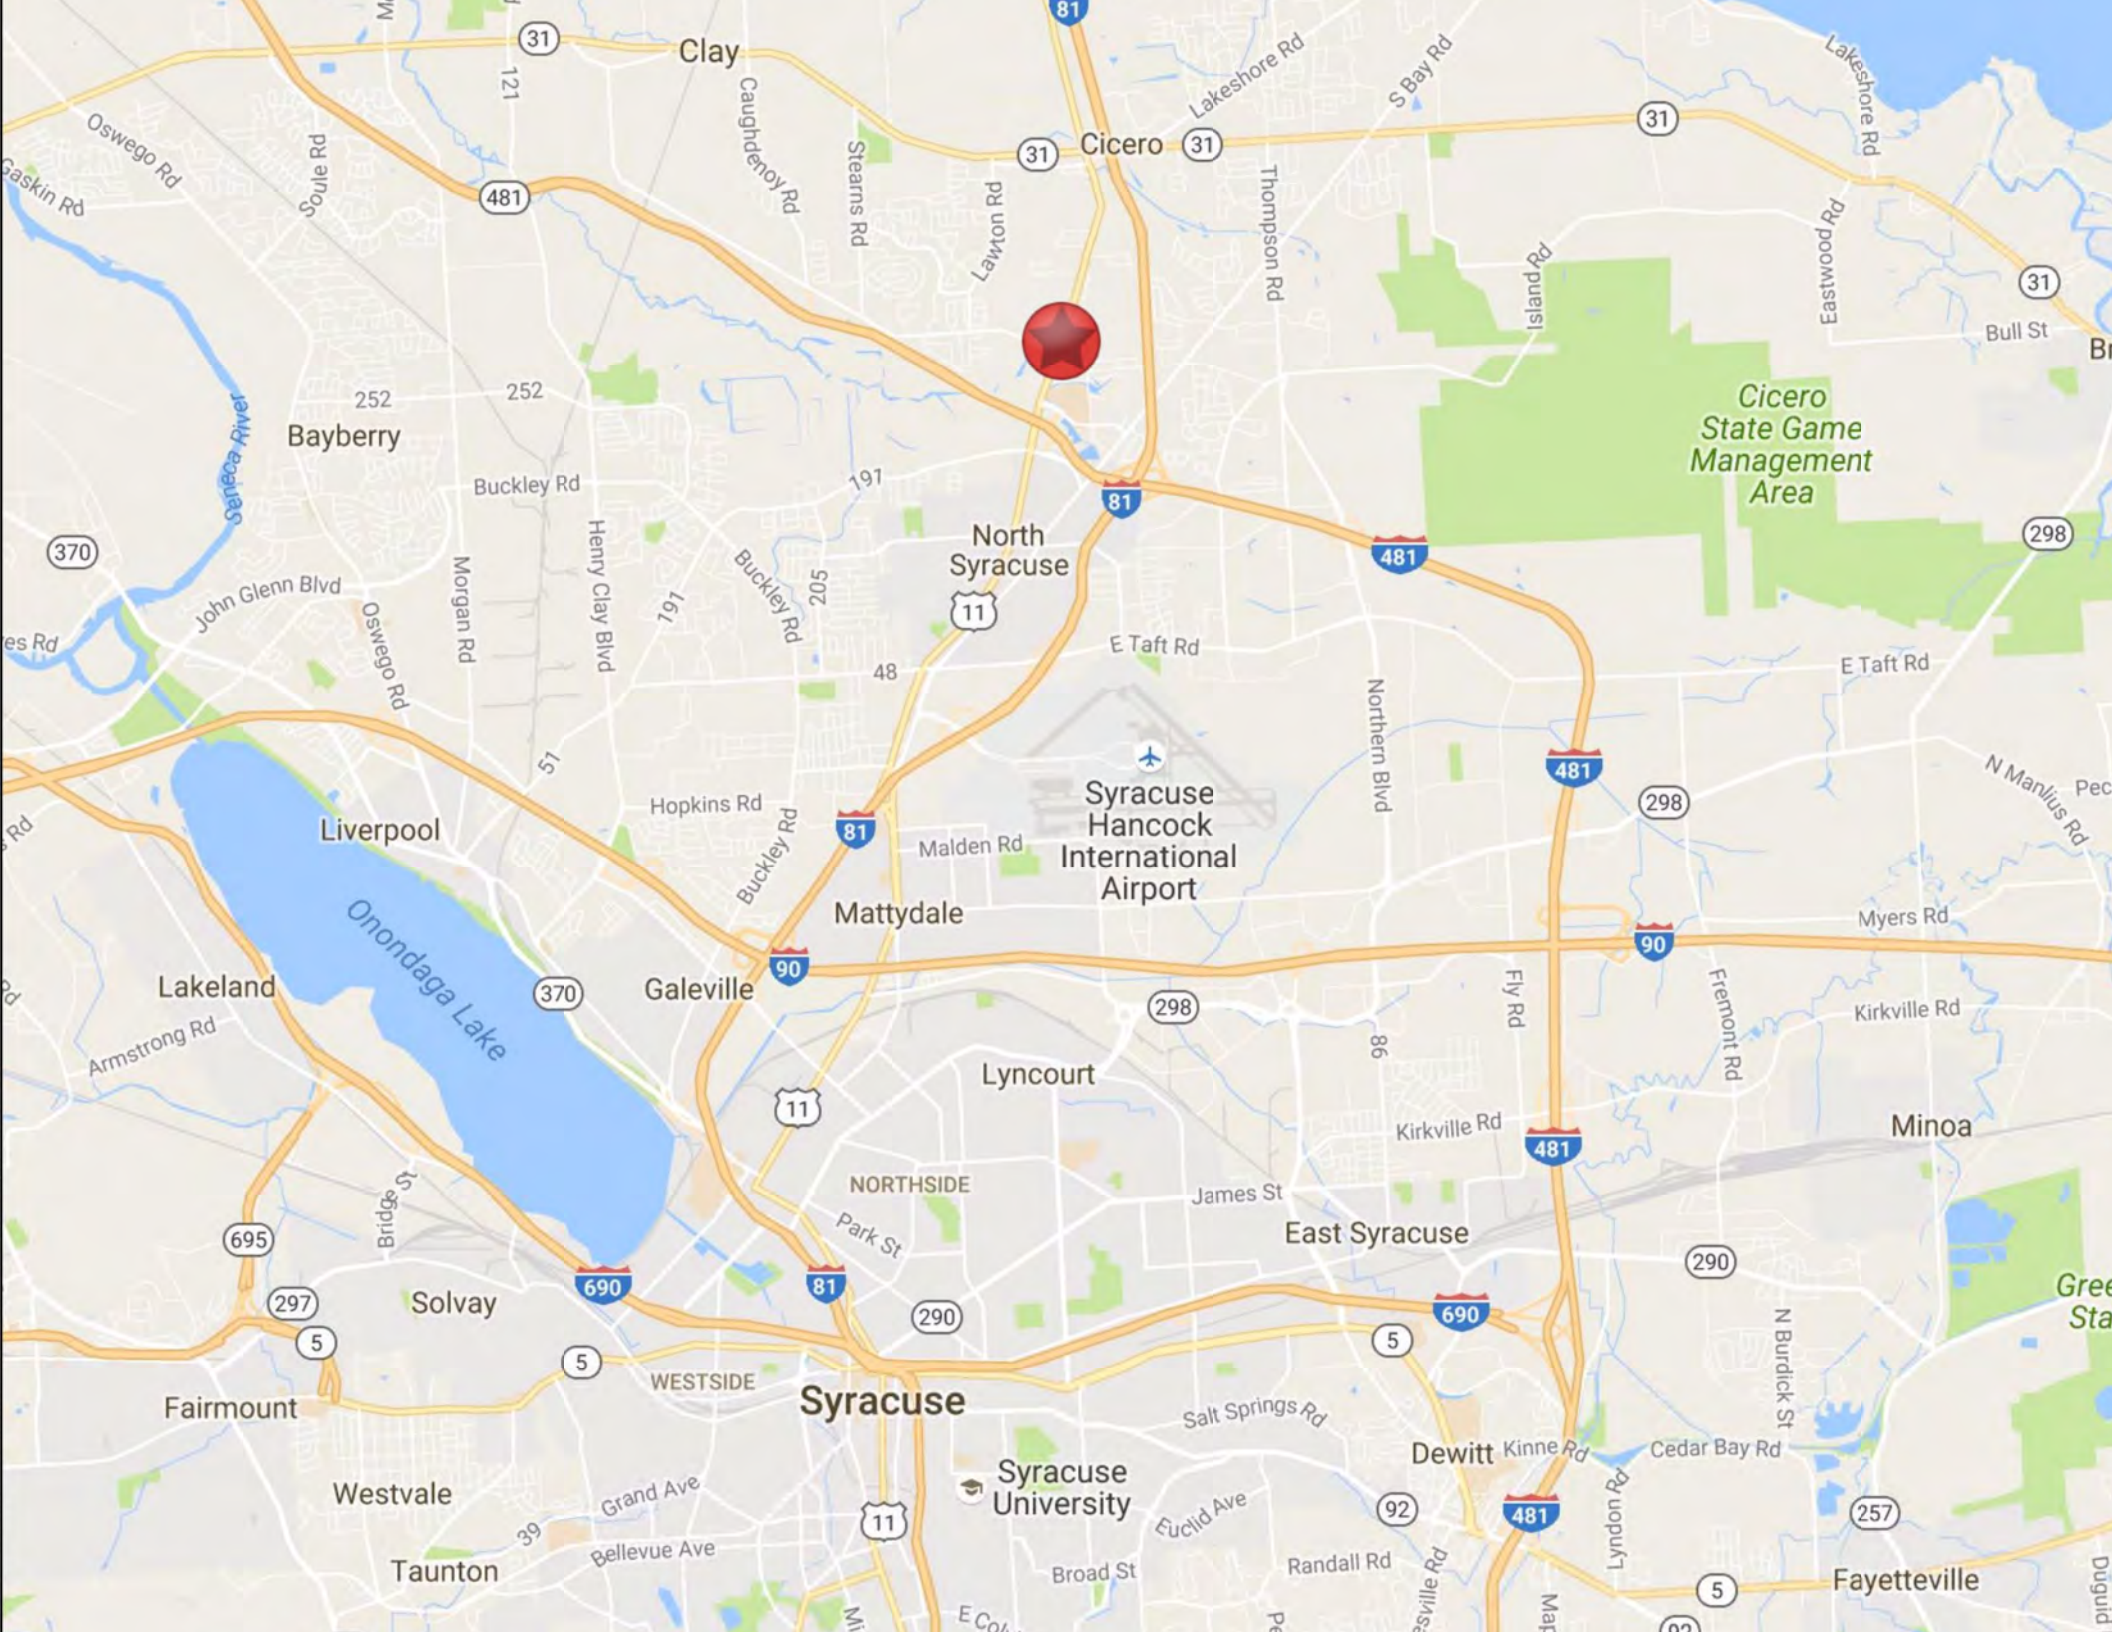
81
31
Clay
121
Caughdenoy Rd
Stearns Rd
Lakeshore Rd
S Bay Rd
Lakeshore Rd
Oswego Rd
Gaskin Rd
Soule Rd
481
31
Cicero
31
31
Lawton Rd
Thompson Rd
Island Rd
Eastwood Rd
31
Bull St
Br
252
252
Bayberry
Seneca River
Cicero State Game Management Area
Buckley Rd
191
North Syracuse
81
481
370
298
John Glenn Blvd
Oswego Rd
Morgan Rd
Henry Clay Blvd
191
Buckley Rd
205
11
E Taft Rd
E Taft Rd
es Rd
48
Northern Blvd
51
Hopkins Rd
Buckley Rd
Syracuse Hancock International Airport
481
298
N Manlius Rd
Pec
Rd
Liverpool
81
Malden Rd
Mattydale
Myers Rd
90
90
Onondaga Lake
Lakeland
370
Galeville
298
Fly Rd
Fremont Rd
Kirkville Rd
Rd
Armstrong Rd
Lyncourt
86
11
Kirkville Rd
481
Minoa
NORTHSIDE
James St
Bridge St
Park St
695
East Syracuse
290
Gree
Sta
297
Solvay
690
81
290
5
690
N Burdick St
5
5
WESTSIDE
Syracuse
Fairmount
Salt Springs Rd
Dewitt
Kinne Rd
Cedar Bay Rd
Syracuse University
Westvale
Grand Ave
92
481
Lyndon Rd
257
39
Euclid Ave
11
Bellevue Ave
Taunton
Broad St
Randall Rd
5
Fayetteville
Mi
E Co
Pe
sville Rd
Map
92
Duguid